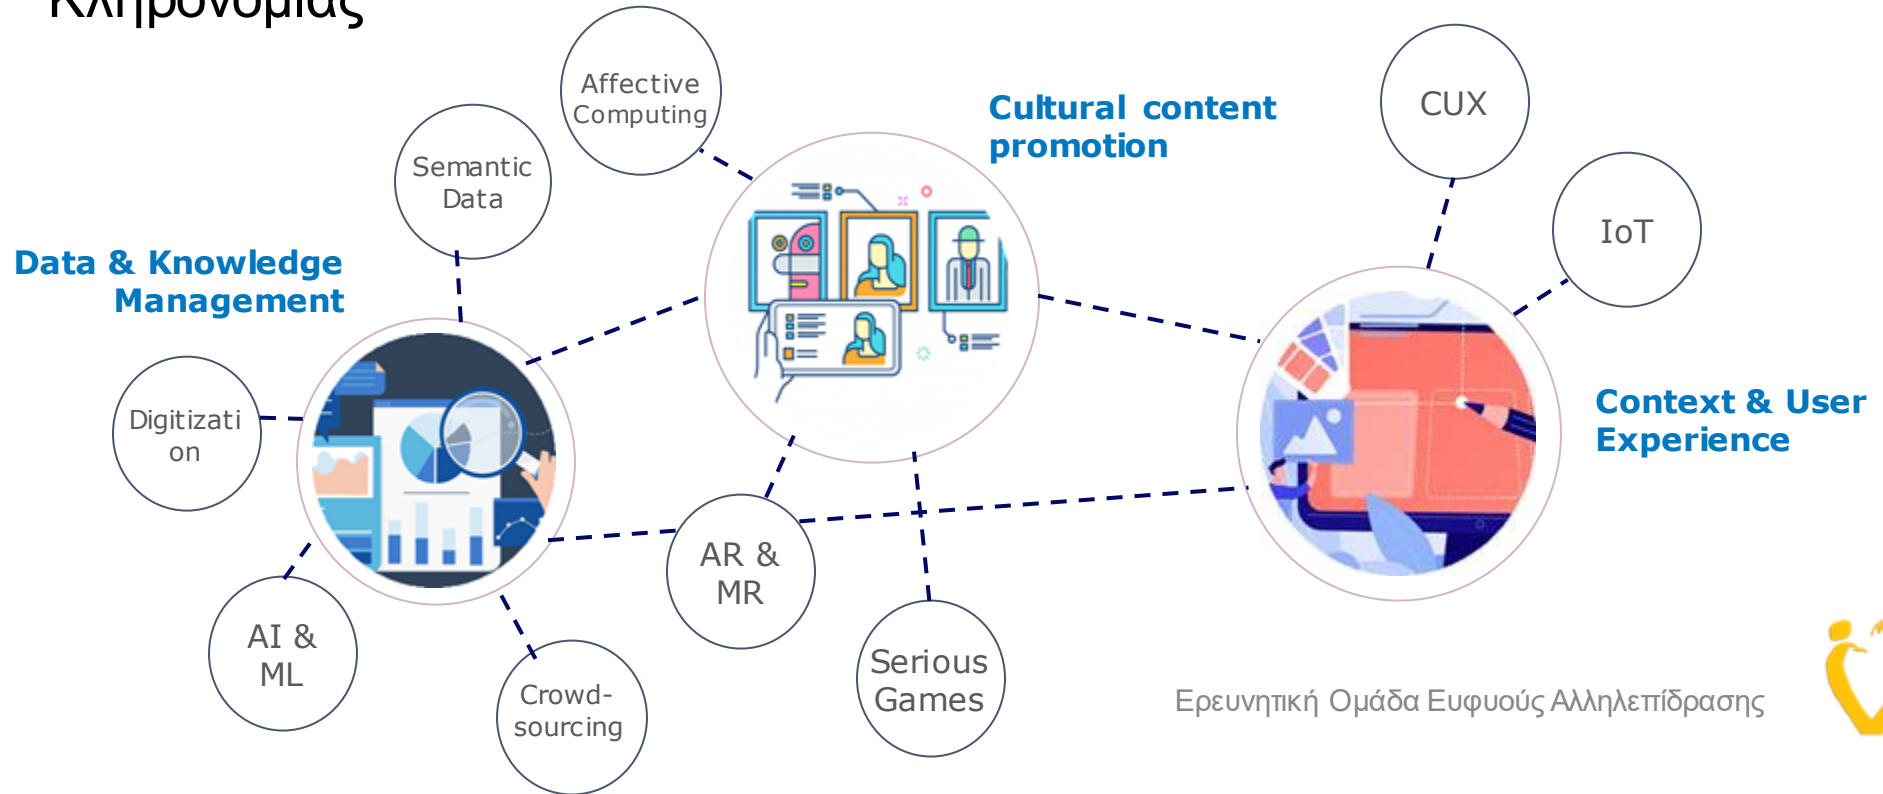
Κληρονομιάς

Affective Computing

Semantic Data

Cultural content promotion

CUX

IoT

Data & Knowledge Management

Digitizati on

Context & User Experience

AR & MR

AI & ML

Crowd-sourcing

Serious Games

Ερευνητική Ομάδα Ευφυούς Αλληλεπίδρασης